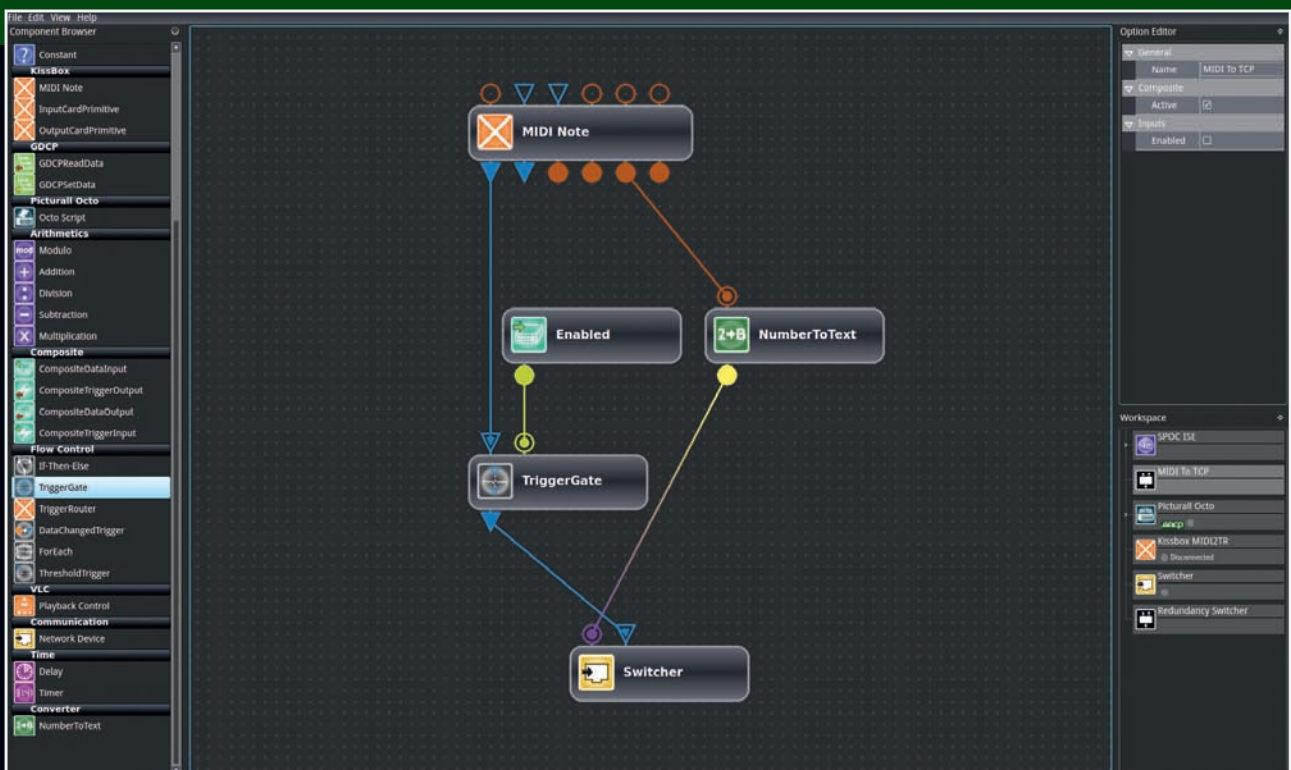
File Edit View Help

Component Browser

Constant

KissBox

MIDI Note

InputCardPrimitive

OutputCardPrimitive

GDCP

GDCPReadData

GDCPSetData

Picturall Octo

Octo Script

Arithmetics

Modulo

Addition

Division

Subtraction

Multiplication

Composite

CompositeDataInput

CompositeTriggerOutput

CompositeDataOutput

CompositeTriggerInput

Flow Control

If-Then-Else

TriggerGate

TriggerRouter

DataChangedTrigger

ForEach

ThresholdTrigger

VLC

Playback Control

Communication

Network Device

Time

Delay

Timer

Converter

NumberToText

MIDI Note

Enabled

NumberToText

TriggerGate

Switcher

Option Editor

General

Name MIDI To TCP

Composite

Active ☑

Inputs

Enabled ☐

Workspace

SPOC ISE

MIDI To TCP

Picturall Octo

Kissbox MIDI2TR

Disconnected

Switcher

Redundancy Switcher